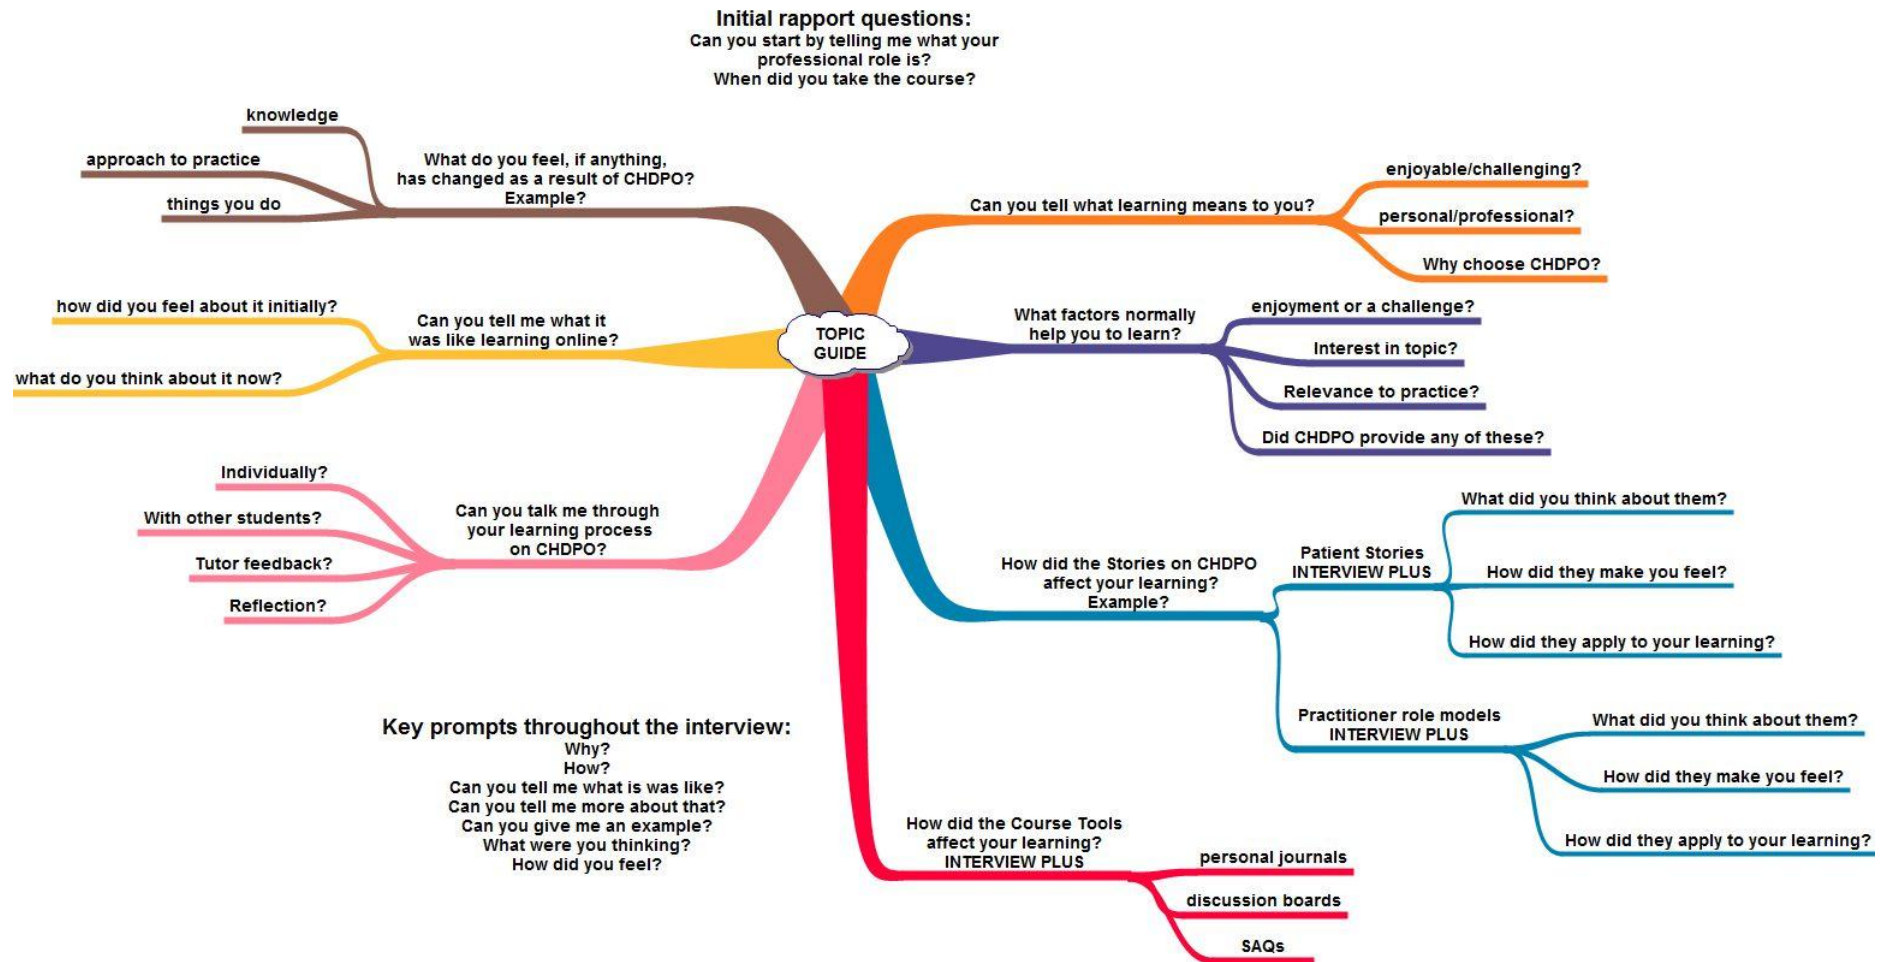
Initial rapport questions:
Can you start by telling me what your professional role is?
When did you take the course?

TOPIC GUIDE

What do you feel, if anything, has changed as a result of CHDPO? Example?
knowledge
approach to practice
things you do

Can you tell what learning means to you?
enjoyable/challenging?
personal/professional?
Why choose CHDPO?

Can you tell me what it was like learning online?
how did you feel about it initially?
what do you think about it now?

What factors normally help you to learn?
enjoyment or a challenge?
Interest in topic?
Relevance to practice?
Did CHDPO provide any of these?

Can you talk me through your learning process on CHDPO?
Individually?
With other students?
Tutor feedback?
Reflection?

How did the Stories on CHDPO affect your learning? Example?
Patient Stories INTERVIEW PLUS
What did you think about them?
How did they make you feel?
How did they apply to your learning?
Practitioner role models INTERVIEW PLUS
What did you think about them?
How did they make you feel?
How did they apply to your learning?

Key prompts throughout the interview:
Why?
How?
Can you tell me what is was like?
Can you tell me more about that?
Can you give me an example?
What were you thinking?
How did you feel?

How did the Course Tools affect your learning? INTERVIEW PLUS
personal journals
discussion boards
SAQs